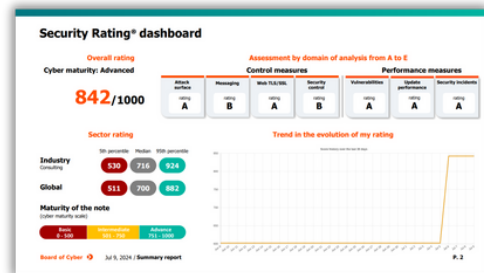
Security Rating® dashboard

Overall rating

Cyber maturity: Advanced

842/1000

Assessment by domain of analysis from A to E

Control measures

| Attack surface | Messaging | Web TLS/SSL | Security control |
|---|---|---|---|
| rating A | rating B | rating A | rating B |

Performance measures

| Vulnerabilities | Update performance | Security incidents |
|---|---|---|
| rating A | rating A | rating A |

Sector rating

| | 5th percentile | Median | 95th percentile |
|---|---|---|---|
| Industry Consulting | 530 | 716 | 924 |
| Global | 511 | 700 | 882 |

Maturity of the note
(cyber maturity scale)

| Basic 0 - 500 | Intermediate 501 - 710 | Advance 711 - 1000 |
|---|---|---|

Trend in the evolution of my rating

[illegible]

Board of Cyber Jul 9, 2024 | Summary report P. 2